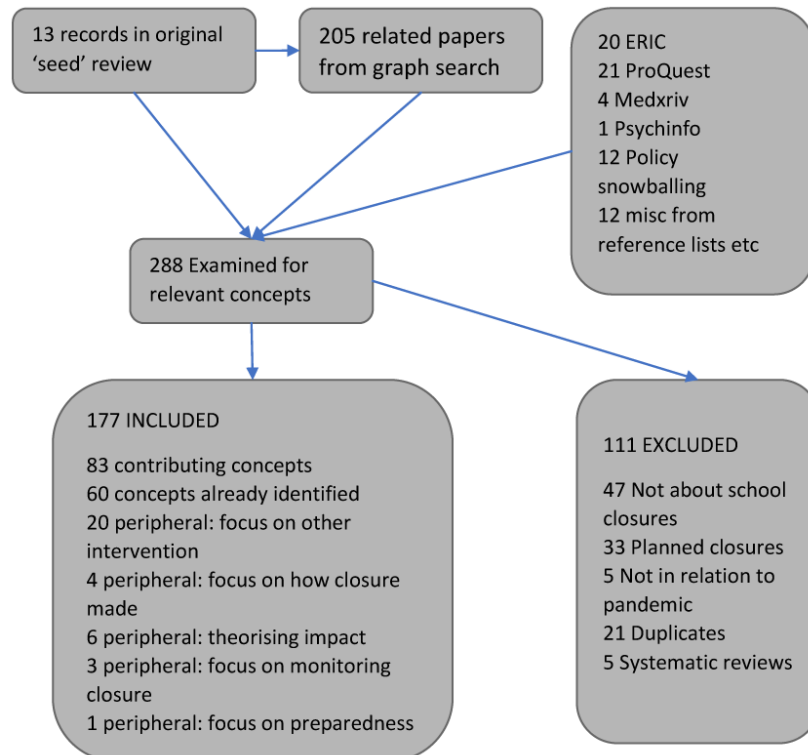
13 records in original 'seed' review

205 related papers from graph search

20 ERIC
21 ProQuest
4 Medxriv
1 Psychinfo
12 Policy snowballing
12 misc from reference lists etc

288 Examined for relevant concepts

177 INCLUDED

83 contributing concepts
60 concepts already identified
20 peripheral: focus on other intervention
4 peripheral: focus on how closure made
6 peripheral: theorising impact
3 peripheral: focus on monitoring closure
1 peripheral: focus on preparedness

111 EXCLUDED

47 Not about school closures
33 Planned closures
5 Not in relation to pandemic
21 Duplicates
5 Systematic reviews